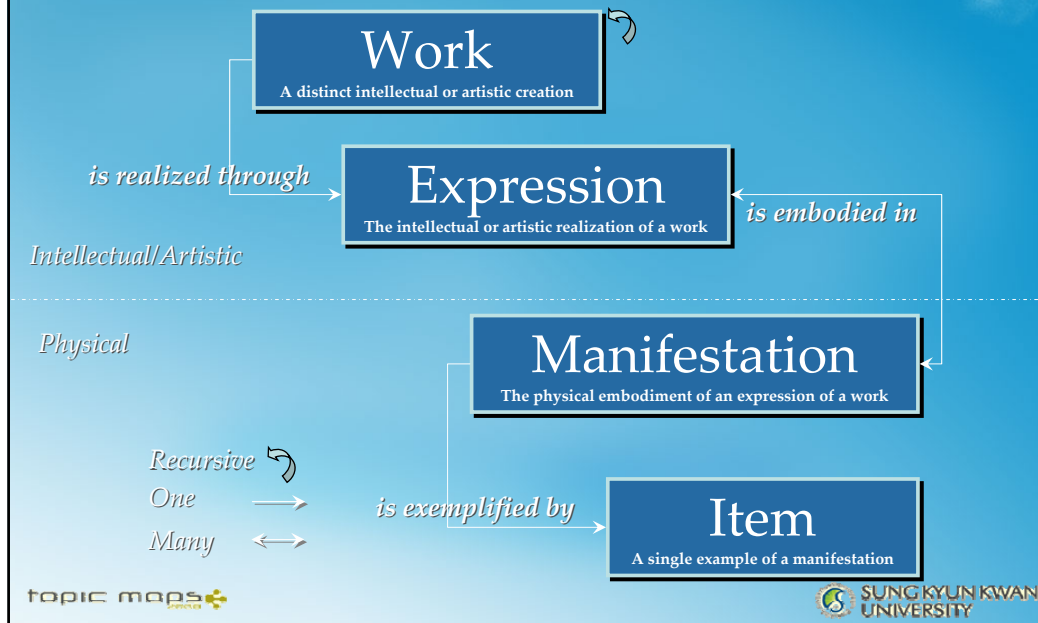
Work
A distinct intellectual or artistic creation

is realized through

Expression
The intellectual or artistic realization of a work

is embodied in

Intellectual/Artistic

Physical

Manifestation
The physical embodiment of an expression of a work

Recursive
One
Many

is exemplified by

Item
A single example of a manifestation

topic maps

SUNGKYUNKWAN UNIVERSITY